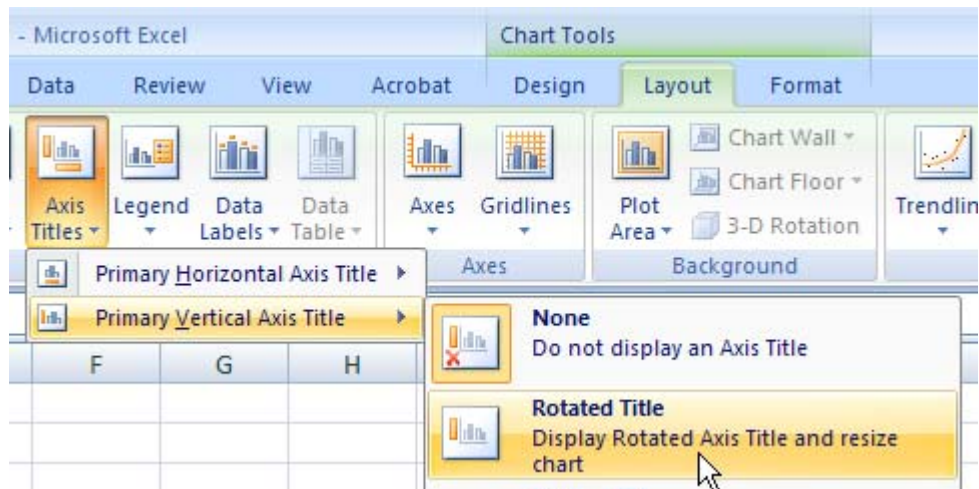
- Microsoft Excel

Chart Tools

Data Review View Acrobat Design Layout Format

Axis Titles

Legend

Data Labels

Data Table

Axes

Gridlines

Axes

Plot Area

Chart Wall

Chart Floor

3-D Rotation

Background

Trendlin

Primary Horizontal Axis Title

Primary Vertical Axis Title

F G H

None
Do not display an Axis Title

Rotated Title
Display Rotated Axis Title and resize chart